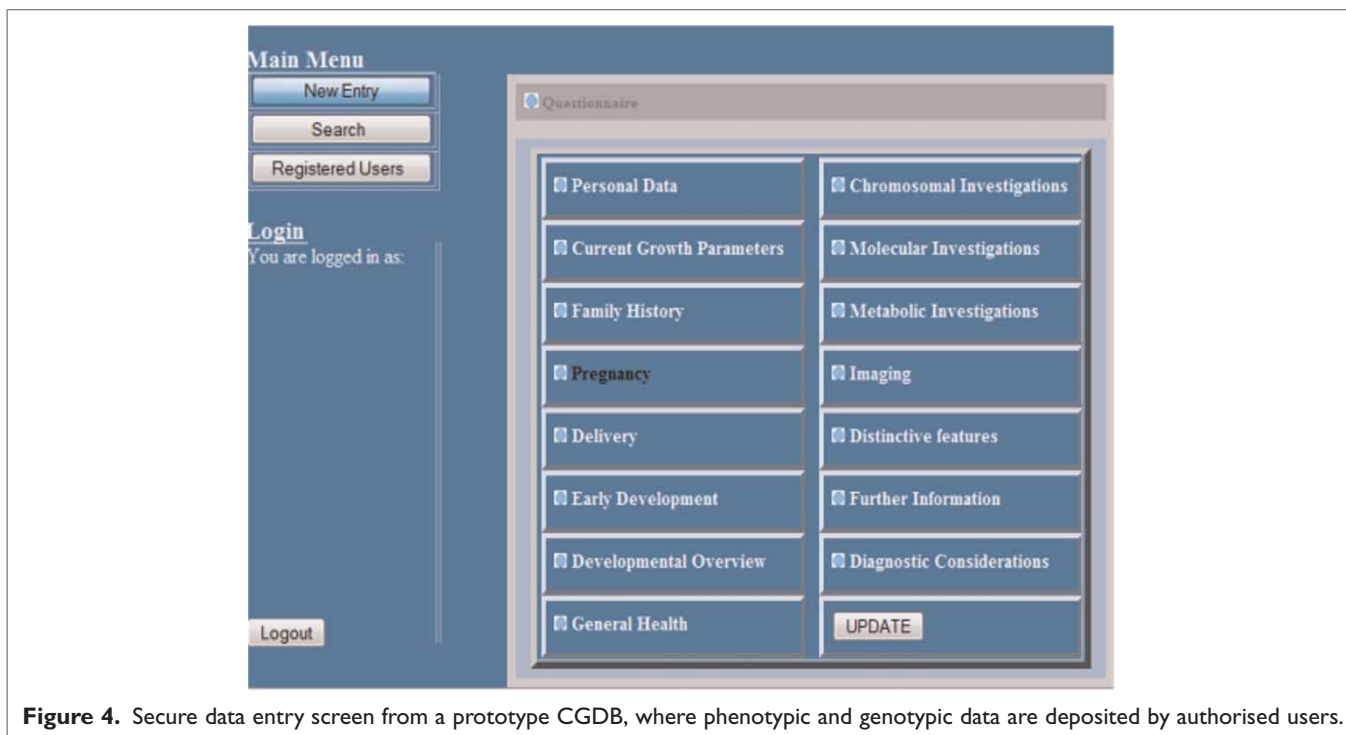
Main Menu

New Entry

Search

Registered Users

Login
You are logged in as:

Logout

Questionnaire

| | |
|---|---|
| Personal Data | Chromosomal Investigations |
| Current Growth Parameters | Molecular Investigations |
| Family History | Metabolic Investigations |
| Pregnancy | Imaging |
| Delivery | Distinctive features |
| Early Development | Further Information |
| Developmental Overview | Diagnostic Considerations |
| General Health | UPDATE |

**Figure 4.** Secure data entry screen from a prototype CGDB, where phenotypic and genotypic data are deposited by authorised users.